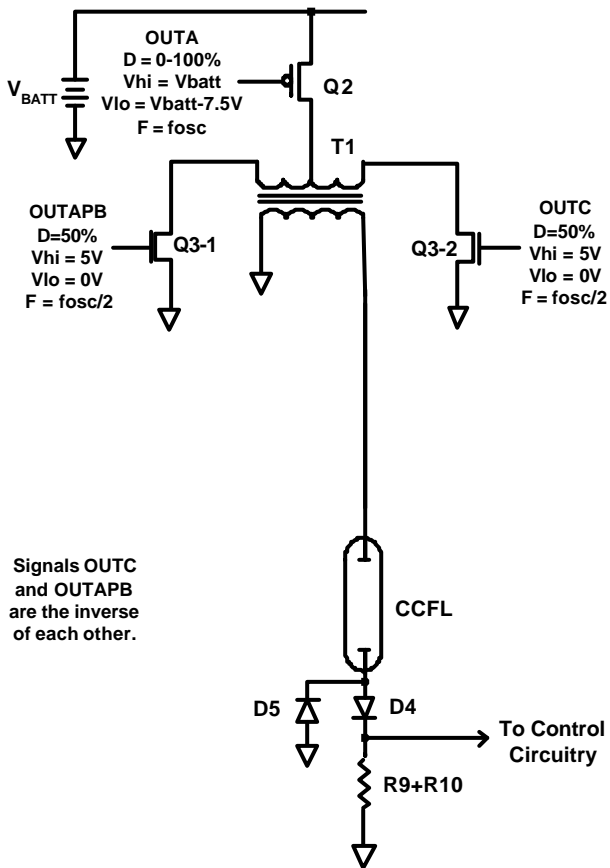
OUTA
D = 0-100%
Vhi = Vbatt
Vlo = Vbatt-7.5V
F = fosc

$V_{BATT}$

Q2

T1

OUTAPB
D=50%
Vhi = 5V
Vlo = 0V
F = fosc/2

Q3-1

Q3-2

OUTC
D=50%
Vhi = 5V
Vlo = 0V
F = fosc/2

Signals OUTC and OUTAPB are the inverse of each other.

CCFL

D5

D4

To Control Circuitry

R9+R10